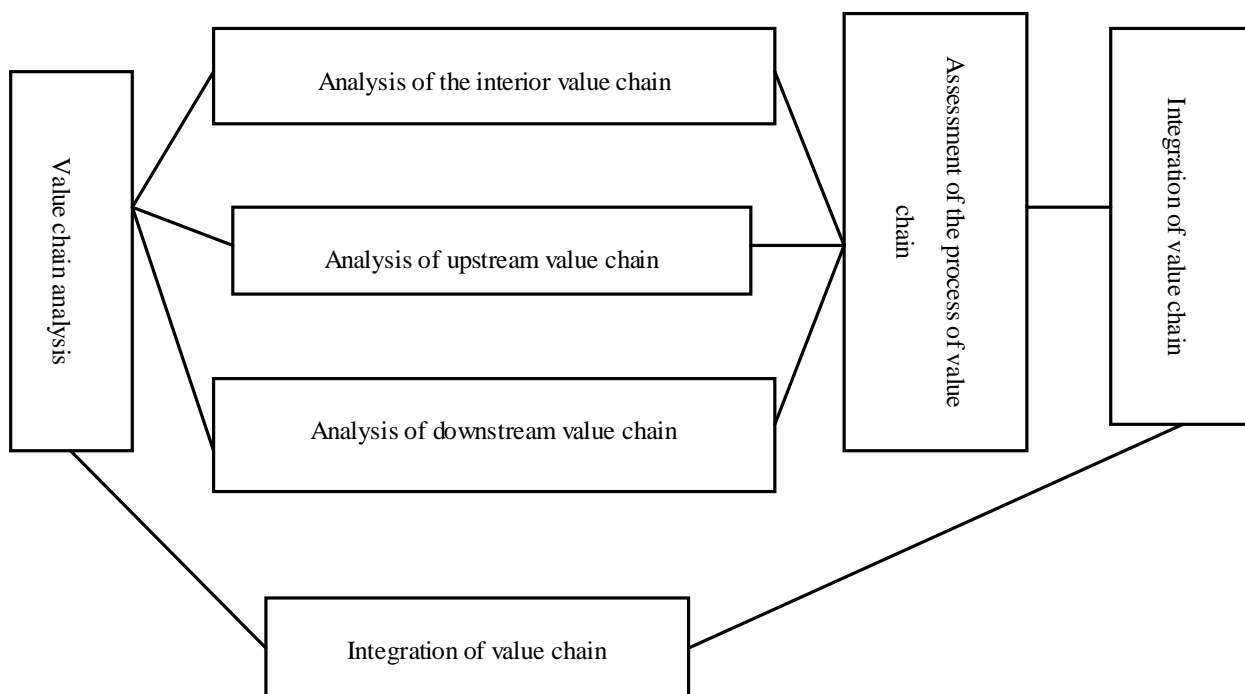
Value chain analysis

Analysis of the interior value chain

Analysis of upstream value chain

Analysis of downstream value chain

Assessment of the process of value chain

Integration of value chain

Integration of value chain